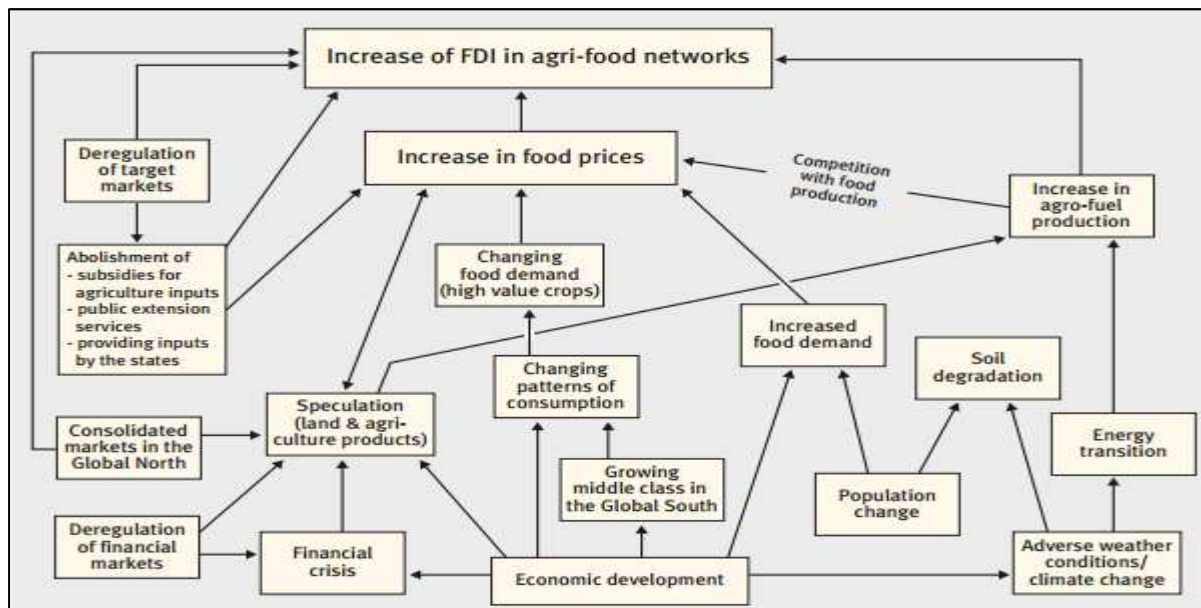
Increase of FDI in agri-food networks

Deregulation of target markets

Increase in food prices

Competition with food production

Increase in agro-fuel production

Abolishment of
- subsidies for agriculture inputs
- public extension services
- providing inputs by the states

Changing food demand (high value crops)

Increased food demand

Soil degradation

Changing patterns of consumption

Consolidated markets in the Global North

Speculation (land & agriculture products)

Energy transition

Growing middle class in the Global South

Population change

Deregulation of financial markets

Financial crisis

Economic development

Adverse weather conditions/ climate change